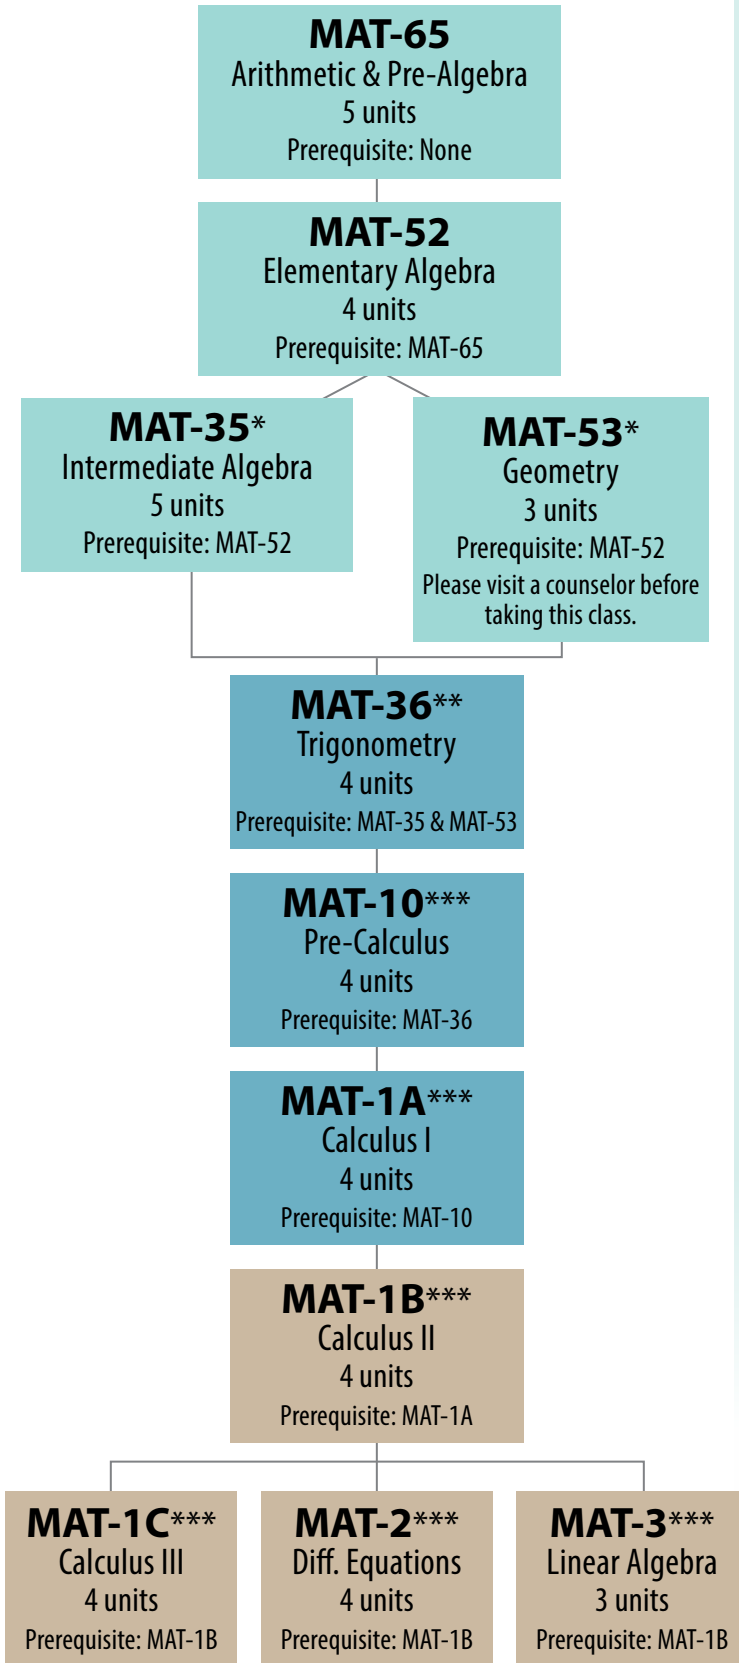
MAT-65
Arithmetic & Pre-Algebra
5 units
Prerequisite: None

MAT-52
Elementary Algebra
4 units
Prerequisite: MAT-65

MAT-35*
Intermediate Algebra
5 units
Prerequisite: MAT-52

MAT-53*
Geometry
3 units
Prerequisite: MAT-52
Please visit a counselor before taking this class.

MAT-36**
Trigonometry
4 units
Prerequisite: MAT-35 & MAT-53

MAT-10***
Pre-Calculus
4 units
Prerequisite: MAT-36

MAT-1A***
Calculus I
4 units
Prerequisite: MAT-10

MAT-1B***
Calculus II
4 units
Prerequisite: MAT-1A

MAT-1C***
Calculus III
4 units
Prerequisite: MAT-1B

MAT-2***
Diff. Equations
4 units
Prerequisite: MAT-1B

MAT-3***
Linear Algebra
3 units
Prerequisite: MAT-1B